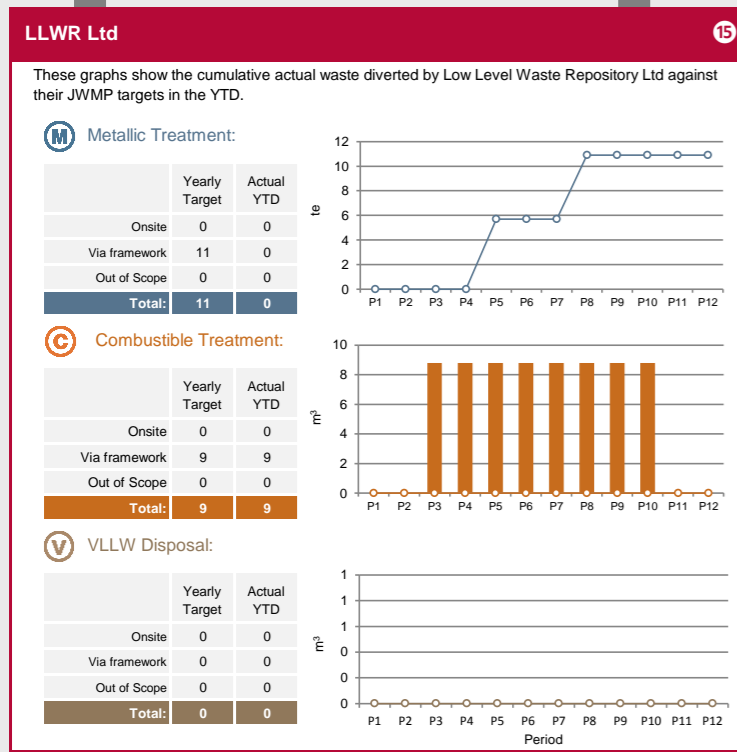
LLWR Ltd

15

These graphs show the cumulative actual waste diverted by Low Level Waste Repository Ltd against their JWMP targets in the YTD.

M Metallic Treatment:

| | Yearly Target | Actual YTD |
|---|---|---|
| Onsite | 0 | 0 |
| Via framework | 11 | 0 |
| Out of Scope | 0 | 0 |
| Total: | 11 | 0 |

te

12
10
8
6
4
2
0
P1 P2 P3 P4 P5 P6 P7 P8 P9 P10 P11 P12

C Combustible Treatment:

| | Yearly Target | Actual YTD |
|---|---|---|
| Onsite | 0 | 0 |
| Via framework | 9 | 9 |
| Out of Scope | 0 | 0 |
| Total: | 9 | 9 |

m³

10
8
6
4
2
0
P1 P2 P3 P4 P5 P6 P7 P8 P9 P10 P11 P12

V VLLW Disposal:

| | Yearly Target | Actual YTD |
|---|---|---|
| Onsite | 0 | 0 |
| Via framework | 0 | 0 |
| Out of Scope | 0 | 0 |
| Total: | 0 | 0 |

m³

1
1
1
0
0
0
P1 P2 P3 P4 P5 P6 P7 P8 P9 P10 P11 P12
Period